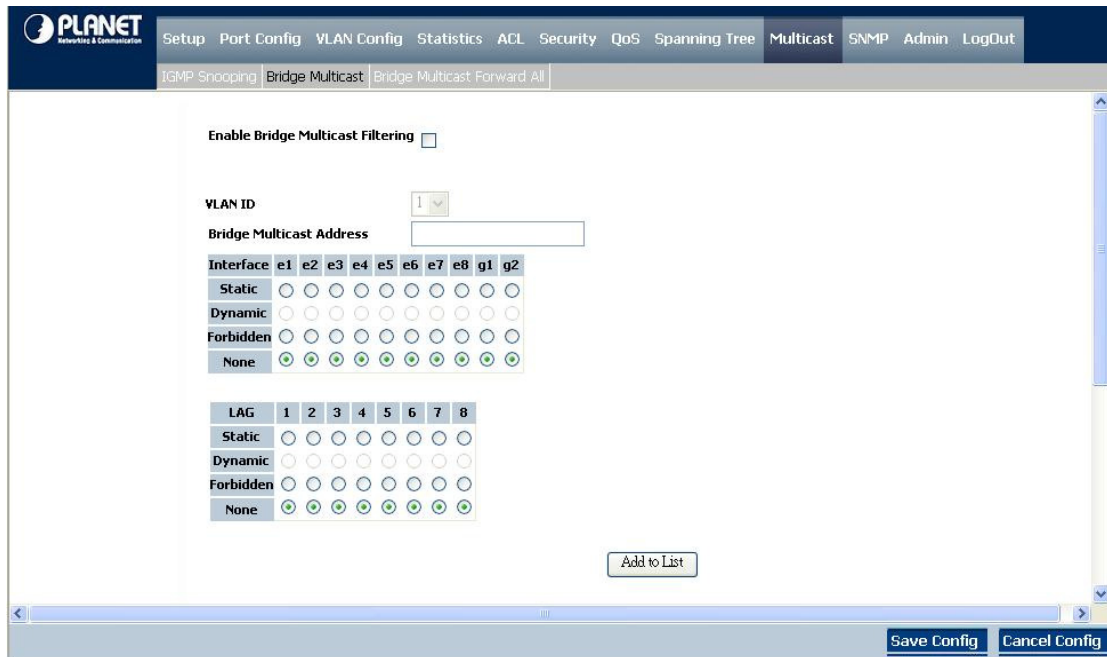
PLANET
Networking & Communication

Setup Port Config VLAN Config Statistics ACL Security QoS Spanning Tree Multicast SNMP Admin LogOut

IGMP Snooping Bridge Multicast Bridge Multicast Forward All

Enable Bridge Multicast Filtering

VLAN ID 1
Bridge Multicast Address

| Interface | e1 | e2 | e3 | e4 | e5 | e6 | e7 | e8 | g1 | g2 |
|---|---|---|---|---|---|---|---|---|---|---|
| Static | | | | | | | | | | |
| Dynamic | | | | | | | | | | |
| Forbidden | | | | | | | | | | |
| None | | | | | | | | | | |

| LAG | 1 | 2 | 3 | 4 | 5 | 6 | 7 | 8 |
|---|---|---|---|---|---|---|---|---|
| Static | | | | | | | | |
| Dynamic | | | | | | | | |
| Forbidden | | | | | | | | |
| None | | | | | | | | |

Add to List

Save Config Cancel Config